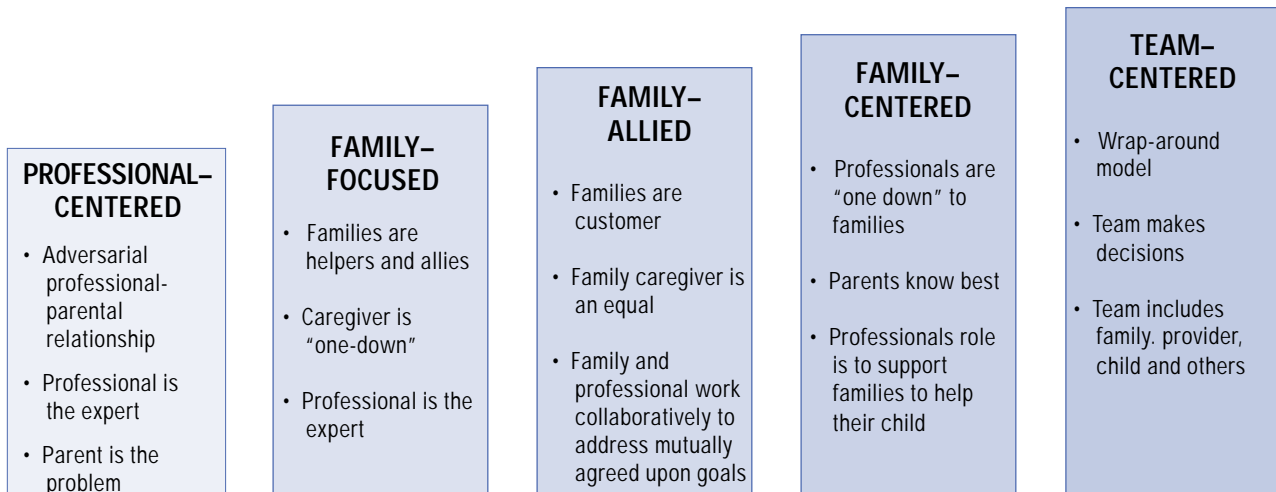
PROFESSIONAL–CENTERED

• Adversarial professional-parental relationship
• Professional is the expert
• Parent is the problem

FAMILY–FOCUSED

• Families are helpers and allies
• Caregiver is "one-down"
• Professional is the expert

FAMILY–ALLIED

• Families are customer
• Family caregiver is an equal
• Family and professional work collaboratively to address mutually agreed upon goals

FAMILY–CENTERED

• Professionals are "one down" to families
• Parents know best
• Professionals role is to support families to help their child

TEAM–CENTERED

• Wrap-around model
• Team makes decisions
• Team includes family. provider, child and others